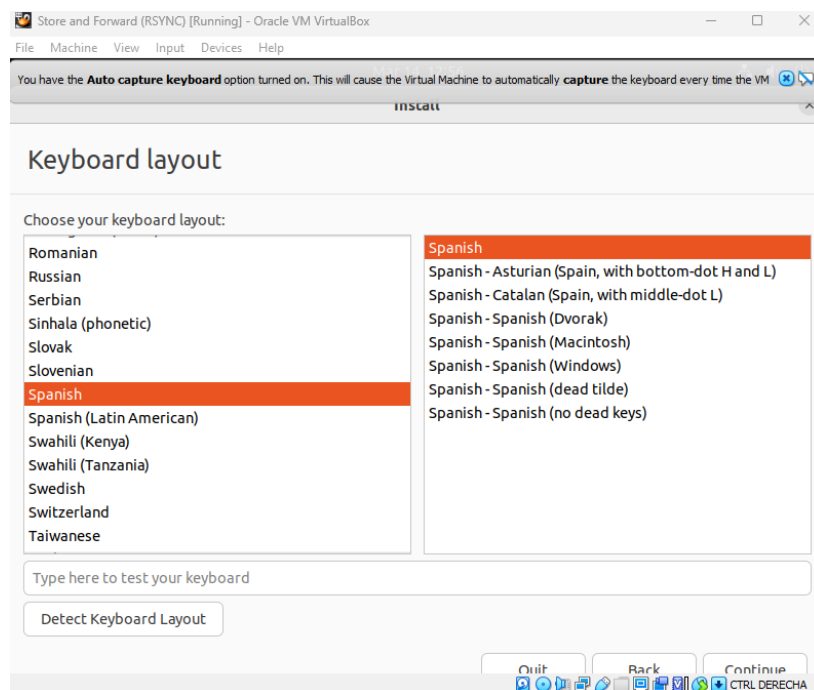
Store and Forward (RSYNC) [Running] - Oracle VM VirtualBox

File Machine View Input Devices Help

You have the **Auto capture keyboard** option turned on. This will cause the Virtual Machine to automatically **capture** the keyboard every time the VM

Install

Keyboard layout

Choose your keyboard layout:

Romanian
Russian
Serbian
Sinhala (phonetic)
Slovak
Slovenian
Spanish
Spanish (Latin American)
Swahili (Kenya)
Swahili (Tanzania)
Swedish
Switzerland
Taiwanese

Spanish
Spanish - Asturian (Spain, with bottom-dot H and L)
Spanish - Catalan (Spain, with middle-dot L)
Spanish - Spanish (Dvorak)
Spanish - Spanish (Macintosh)
Spanish - Spanish (Windows)
Spanish - Spanish (dead tilde)
Spanish - Spanish (no dead keys)

Type here to test your keyboard

Detect Keyboard Layout

Quit
Back
Continue

CTRL DERECHA